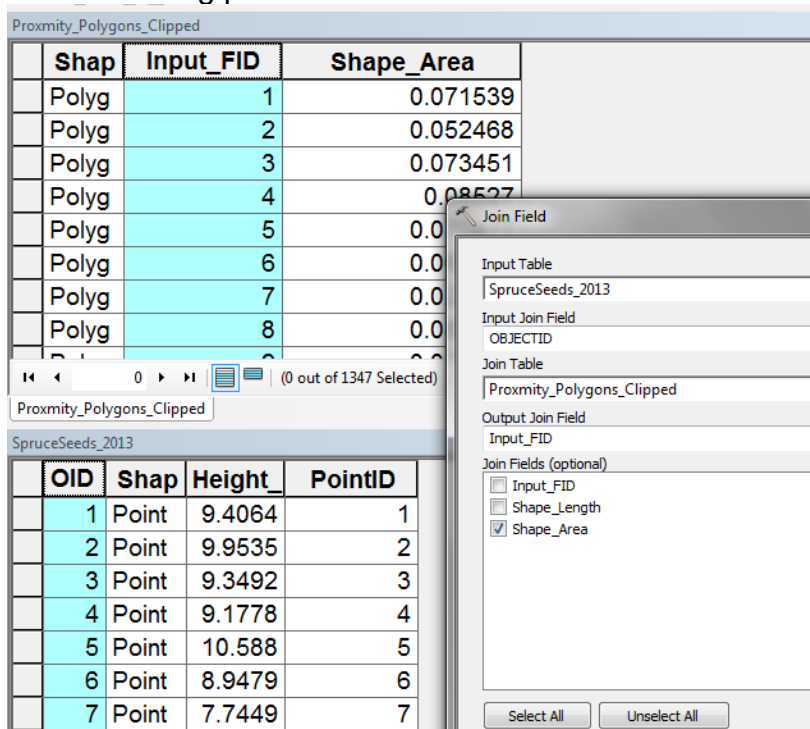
Proxmity_Polygons_Clipped

| Shap | Input_FID | Shape_Area |
|---|---|---|
| Polyg | 1 | 0.071539 |
| Polyg | 2 | 0.052468 |
| Polyg | 3 | 0.073451 |
| Polyg | 4 | 0.08527 |
| Polyg | 5 | 0.0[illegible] |
| Polyg | 6 | 0.0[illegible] |
| Polyg | 7 | 0.0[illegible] |
| Polyg | 8 | 0.0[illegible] |

0 (0 out of 1347 Selected)

Proxmity_Polygons_Clipped

SpruceSeeds_2013

| OID | Shap | Height_ | PointID |
|---|---|---|---|
| 1 | Point | 9.4064 | 1 |
| 2 | Point | 9.9535 | 2 |
| 3 | Point | 9.3492 | 3 |
| 4 | Point | 9.1778 | 4 |
| 5 | Point | 10.588 | 5 |
| 6 | Point | 8.9479 | 6 |
| 7 | Point | 7.7449 | 7 |

Join Field

Input Table
SpruceSeeds_2013
Input Join Field
OBJECTID
Join Table
Proxmity_Polygons_Clipped
Output Join Field
Input_FID
Join Fields (optional)
Input_FID
Shape_Length
Shape_Area

Select All
Unselect All